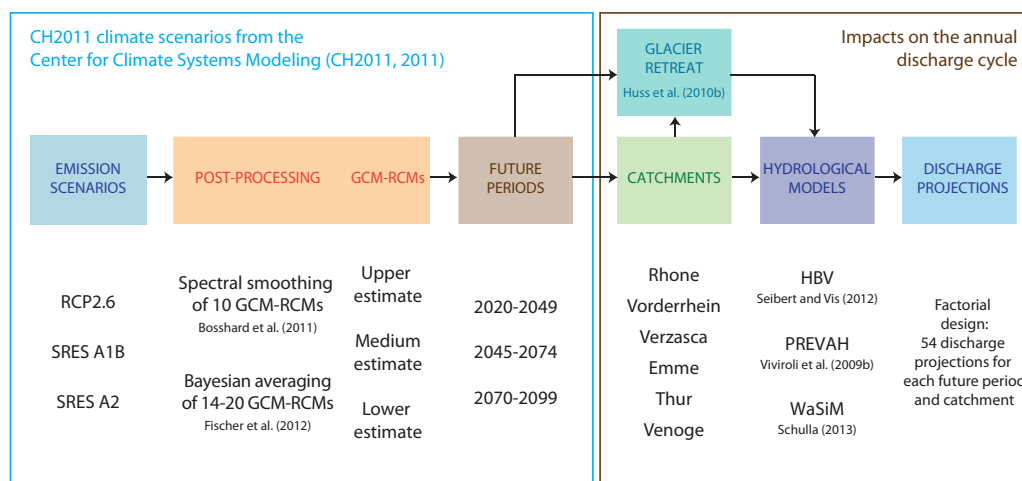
CH2011 climate scenarios from the Center for Climate Systems Modeling (CH2011, 2011)

Impacts on the annual discharge cycle

GLACIER RETREAT
Huss et al. (2010b)

EMISSION SCENARIOS

POST-PROCESSING

GCM-RCMs

FUTURE PERIODS

CATCHMENTS

HYDROLOGICAL MODELS

DISCHARGE PROJECTIONS

RCP2.6

SRES A1B

SRES A2

Spectral smoothing of 10 GCM-RCMs
Bosshard et al. (2011)

Bayesian averaging of 14-20 GCM-RCMs
Fischer et al. (2012)

Upper estimate

Medium estimate

Lower estimate

2020-2049

2045-2074

2070-2099

Rhone

Vorderrhein

Verzasca

Emme

Thur

Venoge

HBV
Seibert and Vis (2012)

PREVAH
Viviroli et al. (2009b)

WaSiM
Schulla (2013)

Factorial design: 54 discharge projections for each future perioc and catchment